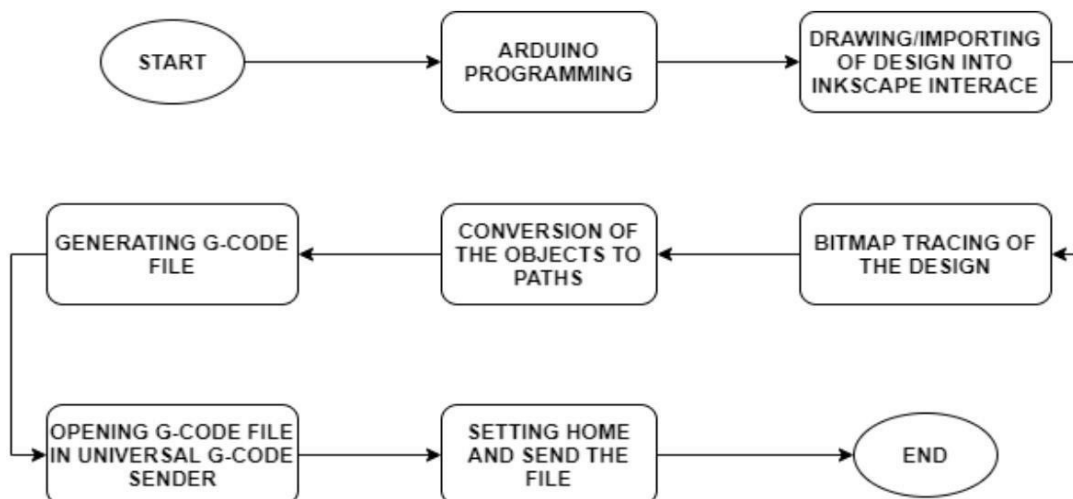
START

ARDUINO PROGRAMMING

DRAWING/IMPORTING OF DESIGN INTO INKSCAPE INTERACE

BITMAP TRACING OF THE DESIGN

CONVERSION OF THE OBJECTS TO PATHS

GENERATING G-CODE FILE

OPENING G-CODE FILE IN UNIVERSAL G-CODE SENDER

SETTING HOME AND SEND THE FILE

END